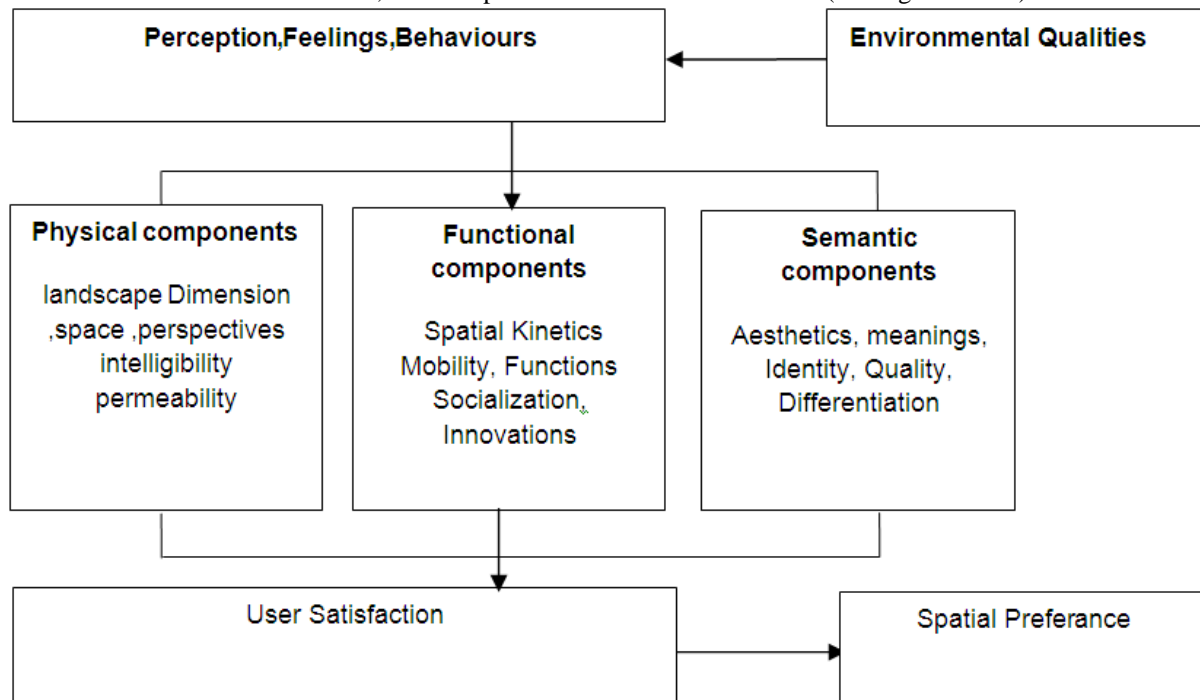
Perception,Feelings,Behaviours

Environmental Qualities

Physical components

landscape Dimension ,space ,perspectives intelligibility permeability

Functional components

Spatial Kinetics Mobility, Functions Socialization, Innovations

Semantic components

Aesthetics, meanings, Identity, Quality, Differentiation

User Satisfaction

Spatial Preferance